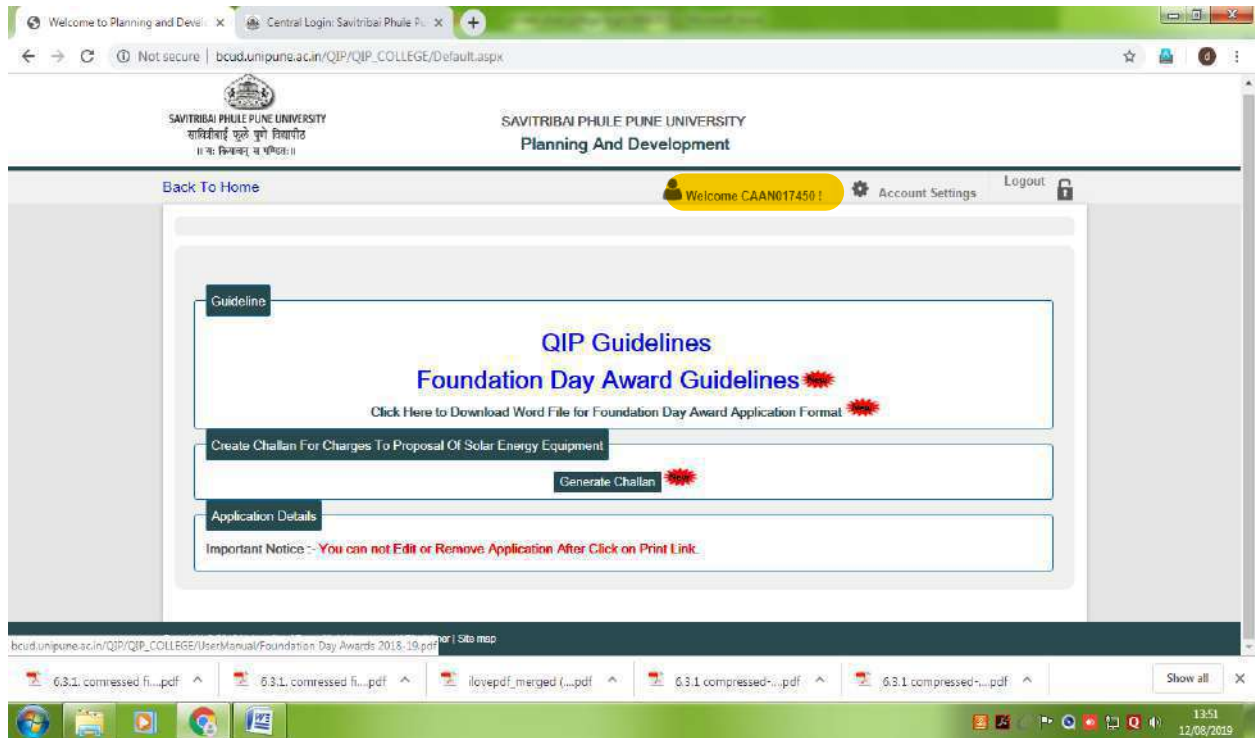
Welcome to Planning and Devel × Central Login: Savitribai Phule P. ×

Not secure | bcud.unipune.ac.in/QIP/QIP_COLLEGE/Default.aspx

SAVITRIBAI PHULE PUNE UNIVERSITY
सावित्रीबाई फुले पुणे विद्यापीठ
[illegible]

SAVITRIBAI PHULE PUNE UNIVERSITY
Planning And Development

Back To Home

Welcome CAAN017450 !

Account Settings

Logout

Guideline

QIP Guidelines

Foundation Day Award Guidelines New

Click Here to Download Word File for Foundation Day Award Application Format New

Create Challan For Charges To Proposal Of Solar Energy Equipment

Generate Challan New

Application Details

Important Notice :- You can not Edit or Remove Application After Click on Print Link.

bcud.unipune.ac.in/QIP/QIP_COLLEGE/UserManual/Foundation Day Awards 2018-19.pdf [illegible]er | Site map

6.3.1. comressed fi....pdf

6.3.1. comressed fi....pdf

ilovepdf_merged (....pdf

6.3.1 compressed-....pdf

6.3.1 compressed-....pdf

Show all

13:51
12/08/2019